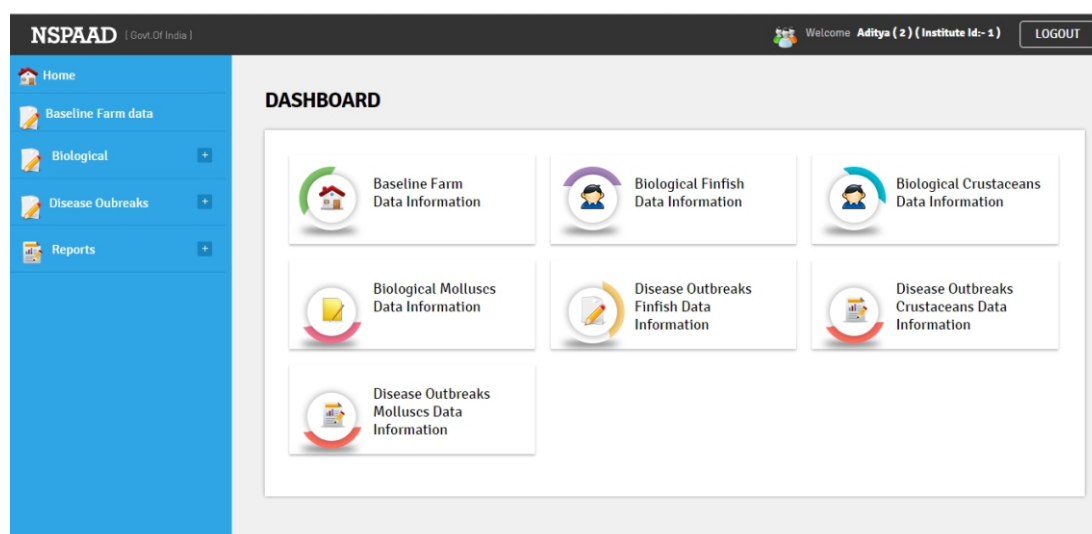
NSPAAD [ Govt.Of India ]

Welcome Aditya ( 2 ) ( Institute Id:- 1 )

LOGOUT

Home

Baseline Farm data

Biological +

Disease Oubreaks +

Reports +

DASHBOARD

Baseline Farm Data Information

Biological Finfish Data Information

Biological Crustaceans Data Information

Biological Molluscs Data Information

Disease Outbreaks Finfish Data Information

Disease Outbreaks Crustaceans Data Information

Disease Outbreaks Molluscs Data Information